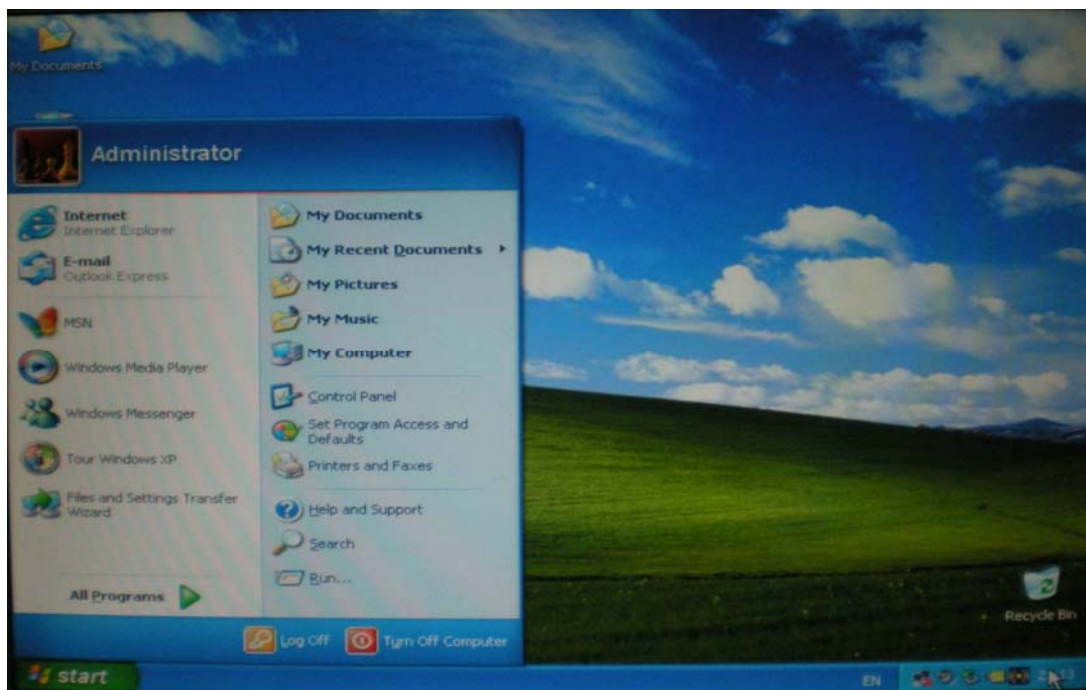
My Documents

Administrator

Internet
Internet Explorer

E-mail
Outlook Express

MSN

Windows Media Player

Windows Messenger

Tour Windows XP

Files and Settings Transfer Wizard

All Programs

My Documents

My Recent Documents

My Pictures

My Music

My Computer

Control Panel

Set Program Access and Defaults

Printers and Faxes

Help and Support

Search

Run...

Log Off

Turn Off Computer

Recycle Bin

start

EN

2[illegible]